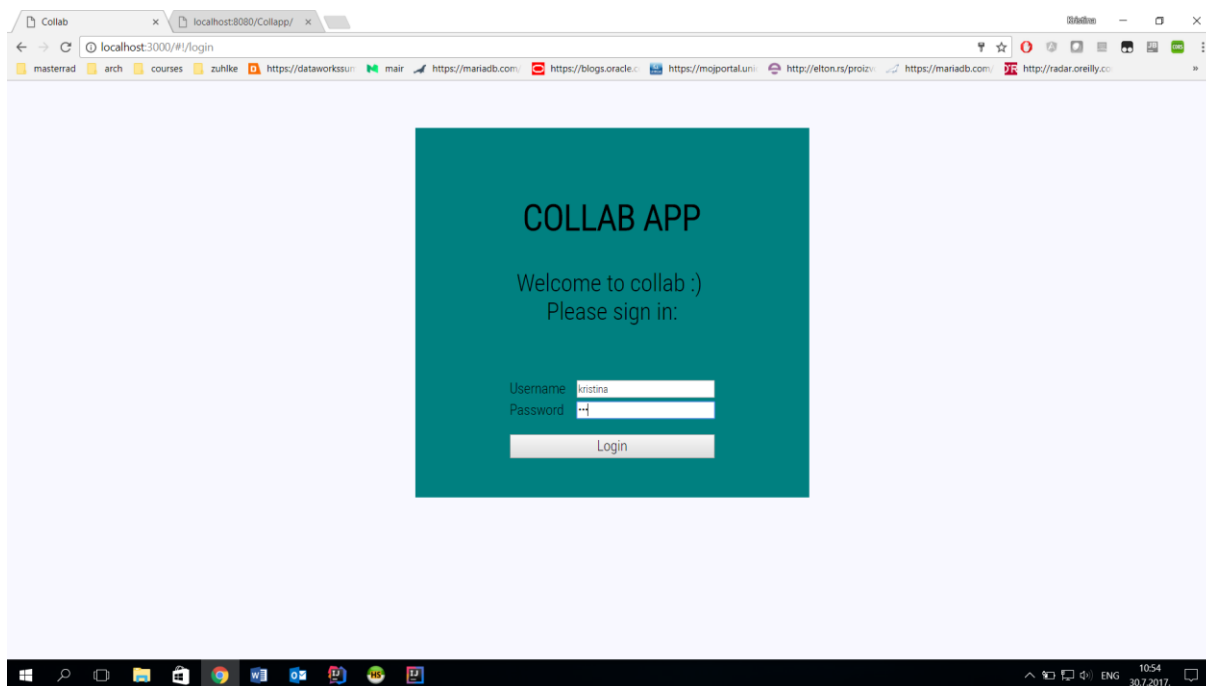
Collab ×
localhost:8080/Collapp/ ×
Kristina
localhost:3000/#!/login
masterrad arch courses zuhlke https://dataworkssum mair https://mariadb.com/ https://blogs.oracle.c https://mojportal.uni http://elton.rs/proizv https://mariadb.com/ http://radar.oreilly.co »

COLLAB APP

Welcome to collab :)
Please sign in:

Username kristina
Password •••

Login

ENG 10:54 30.7.2017.